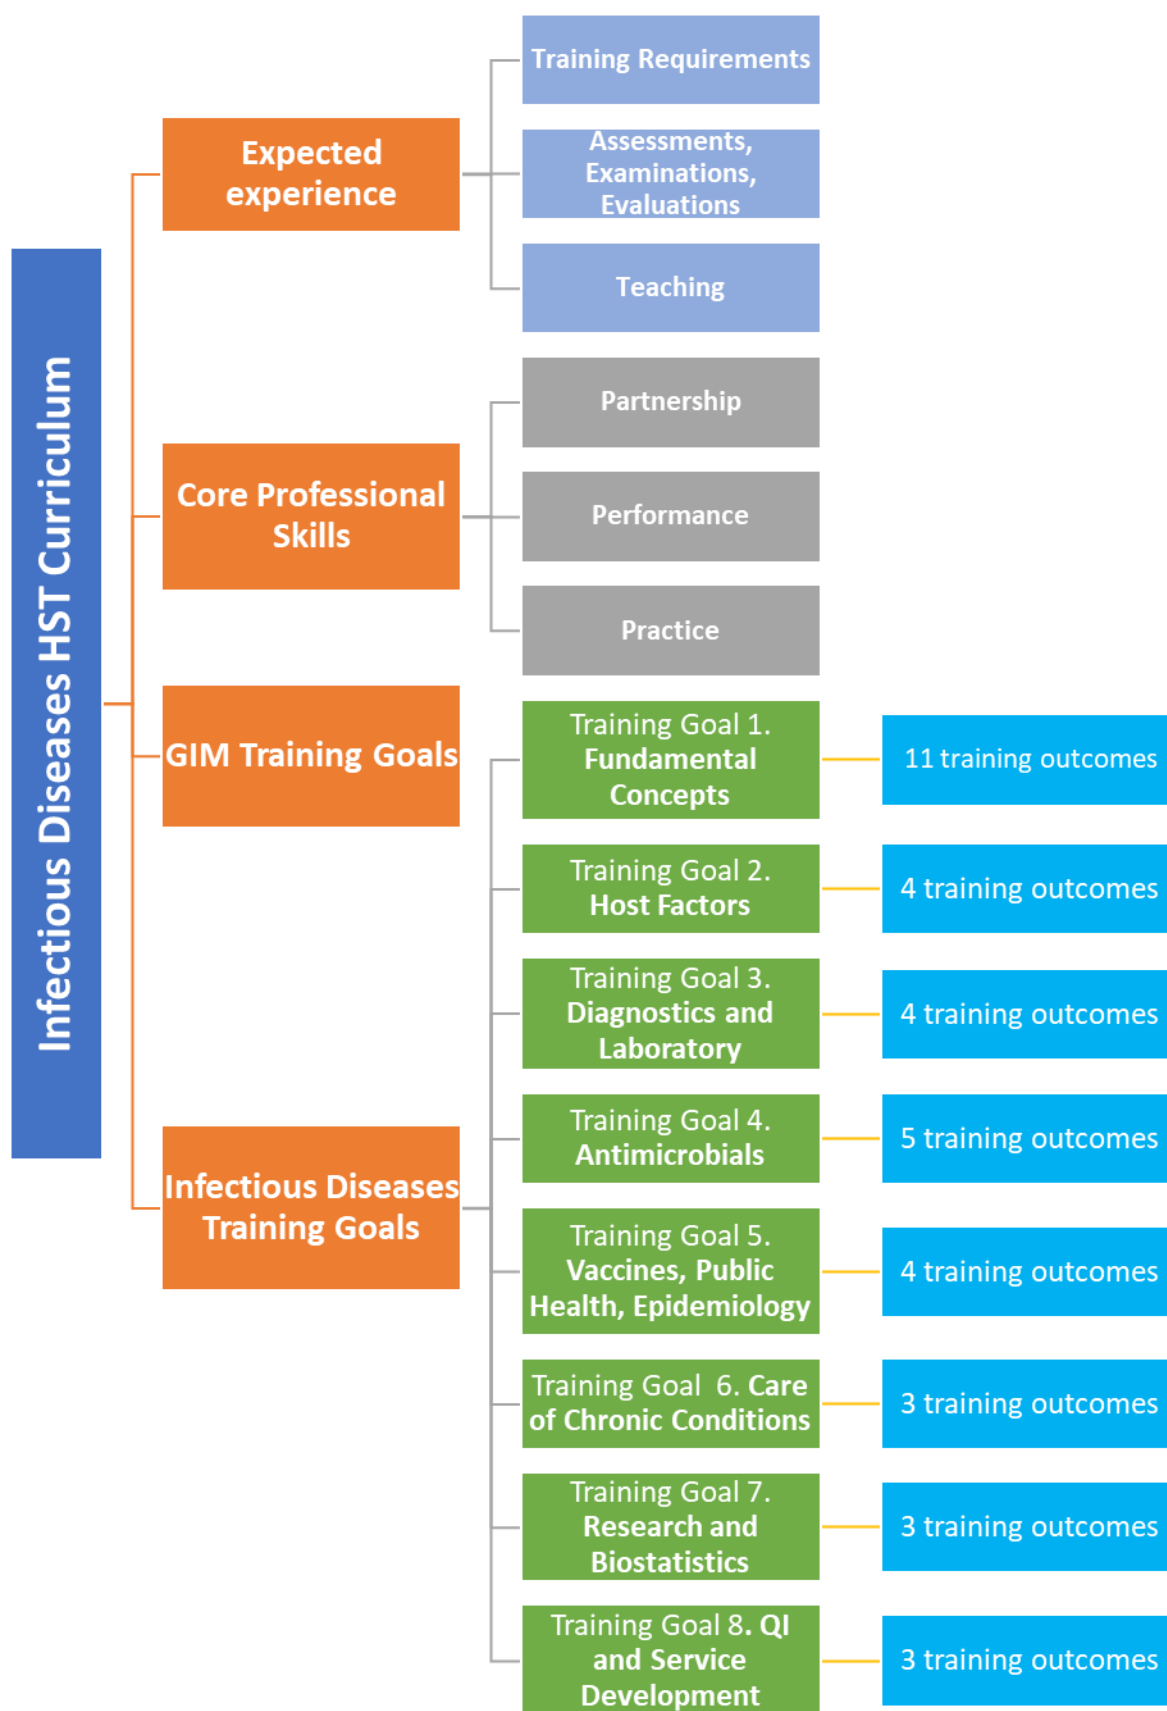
Infectious Diseases HST Curriculum

Expected experience

Training Requirements

Assessments, Examinations, Evaluations

Teaching

Core Professional Skills

Partnership

Performance

Practice

GIM Training Goals

Infectious Diseases Training Goals

Training Goal 1. Fundamental Concepts

11 training outcomes

Training Goal 2. Host Factors

4 training outcomes

Training Goal 3. Diagnostics and Laboratory

4 training outcomes

Training Goal 4. Antimicrobials

5 training outcomes

Training Goal 5. Vaccines, Public Health, Epidemiology

4 training outcomes

Training Goal 6. Care of Chronic Conditions

3 training outcomes

Training Goal 7. Research and Biostatistics

3 training outcomes

Training Goal 8. QI and Service Development

3 training outcomes